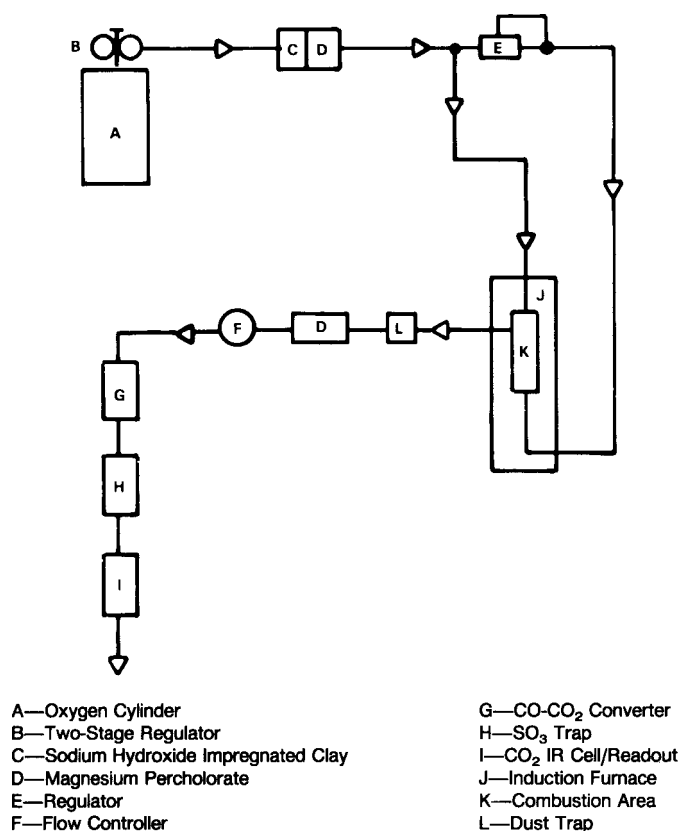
B

A

C D

E

J

K

F D L

G

H

I

A—Oxygen Cylinder
B—Two-Stage Regulator
C—Sodium Hydroxide Impregnated Clay
D—Magnesium Percholorate
E—Regulator
F—Flow Controller

G—CO-$CO_2$ Converter
H—$SO_3$ Trap
I—$CO_2$ IR Cell/Readout
J—Induction Furnace
K—Combustion Area
L—Dust Trap